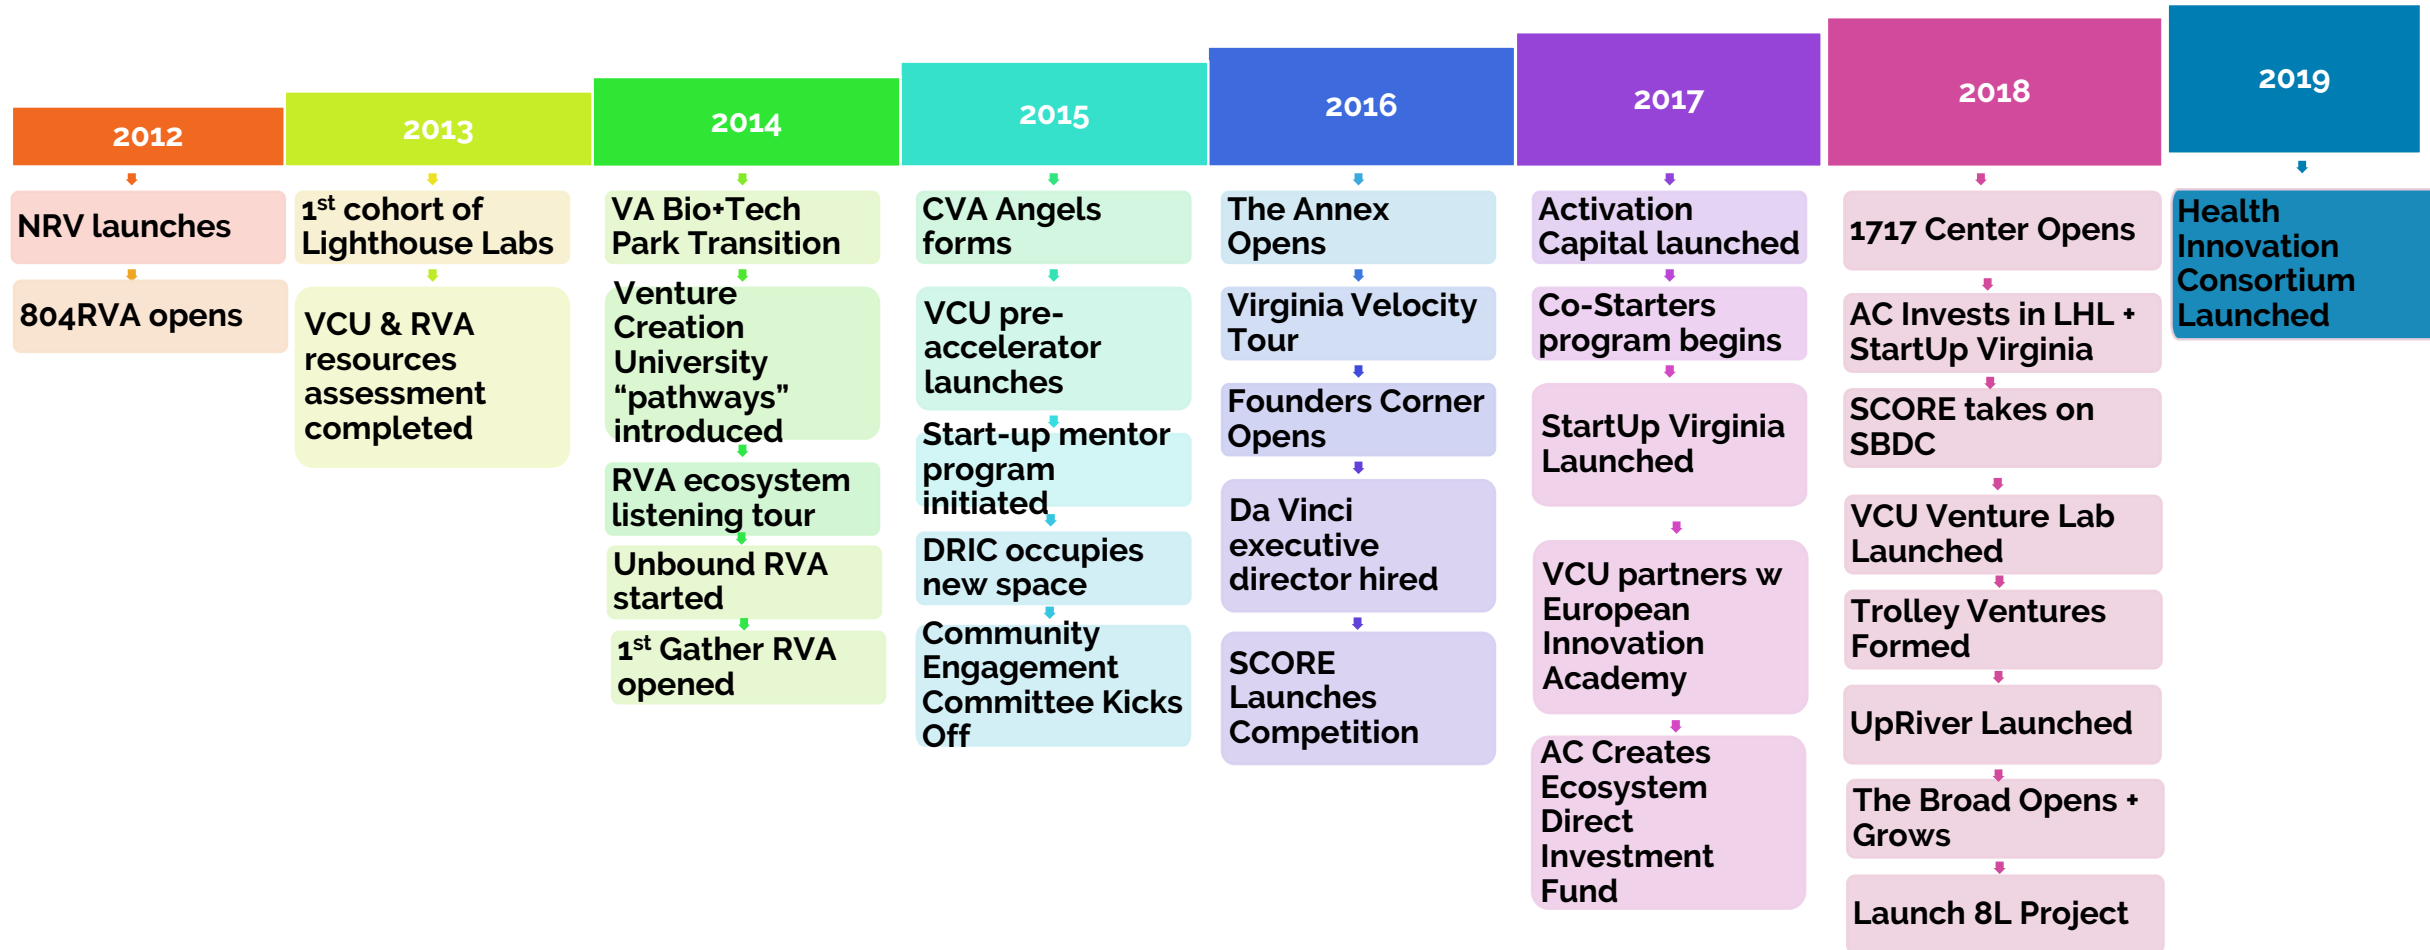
2012

NRV launches

804RVA opens

2013

$1^{st}$ cohort of Lighthouse Labs

VCU & RVA resources assessment completed

2014

VA Bio+Tech Park Transition

Venture Creation University “pathways” introduced

RVA ecosystem listening tour

Unbound RVA started

$1^{st}$ Gather RVA opened

2015

CVA Angels forms

VCU pre-accelerator launches

Start-up mentor program initiated

DRIC occupies new space

Community Engagement Committee Kicks Off

2016

The Annex Opens

Virginia Velocity Tour

Founders Corner Opens

Da Vinci executive director hired

SCORE Launches Competition

2017

Activation Capital launched

Co-Starters program begins

StartUp Virginia Launched

VCU partners w European Innovation Academy

AC Creates Ecosystem Direct Investment Fund

2018

1717 Center Opens

AC Invests in LHL + StartUp Virginia

SCORE takes on SBDC

VCU Venture Lab Launched

Trolley Ventures Formed

UpRiver Launched

The Broad Opens + Grows

Launch 8L Project

2019

Health Innovation Consortium Launched